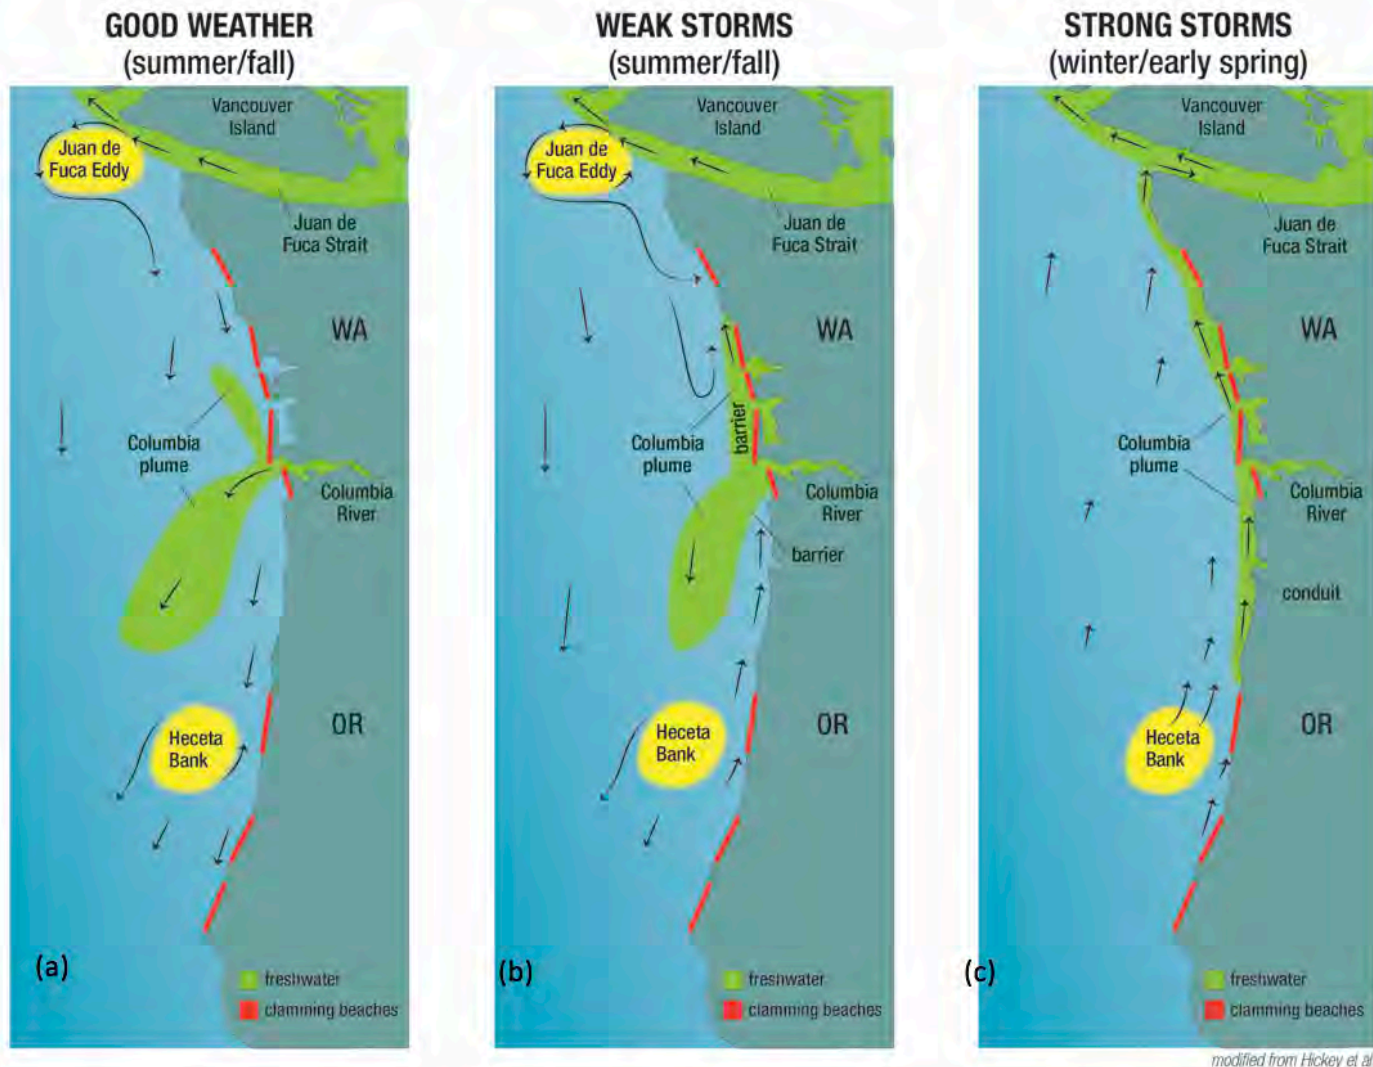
GOOD WEATHER
(summer/fall)

Vancouver Island

Juan de Fuca Eddy

Juan de Fuca Strait

WA

Columbia plume

Columbia River

Heceta Bank

OR

(a)

freshwater
clamming beaches

WEAK STORMS
(summer/fall)

Vancouver Island

Juan de Fuca Eddy

Juan de Fuca Strait

WA

barrier

Columbia plume

Columbia River

barrier

Heceta Bank

OR

(b)

freshwater
clamming beaches

STRONG STORMS
(winter/early spring)

Vancouver Island

Juan de Fuca Strait

WA

Columbia plume

Columbia River

conduit

Heceta Bank

OR

(c)

freshwater
clamming beaches

modified from Hickey et al